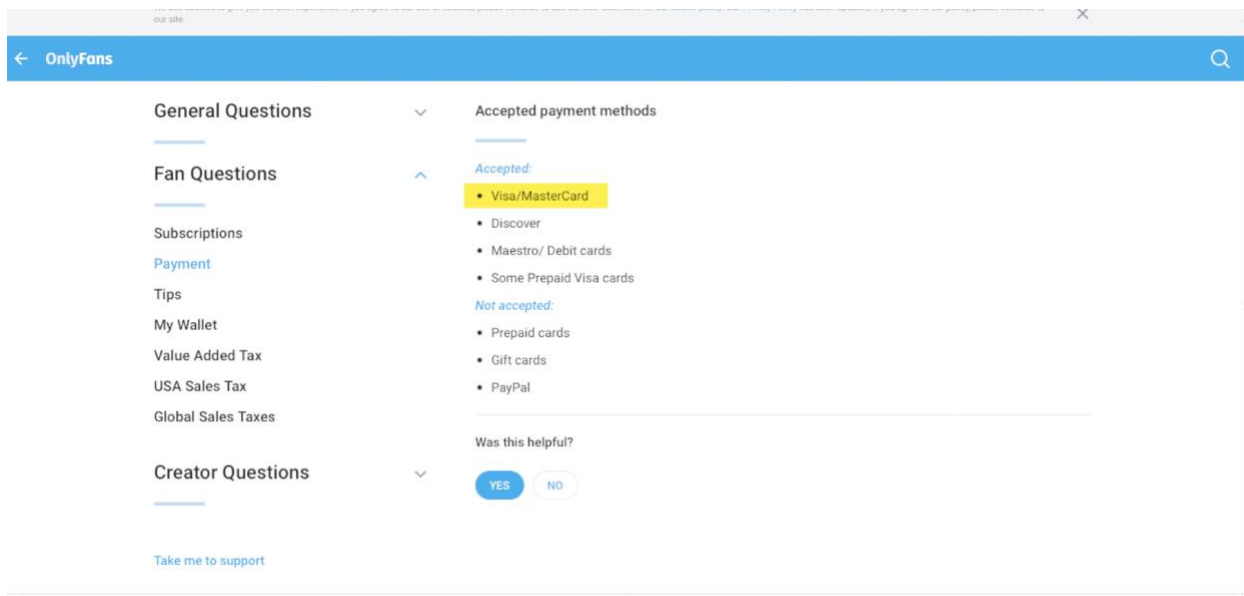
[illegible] our site.

OnlyFans

General Questions

Fan Questions

Subscriptions

Payment

Tips

My Wallet

Value Added Tax

USA Sales Tax

Global Sales Taxes

Creator Questions

Take me to support

Accepted payment methods

Accepted:

- Visa/MasterCard
- Discover
- Maestro/ Debit cards
- Some Prepaid Visa cards

Not accepted:

- Prepaid cards
- Gift cards
- PayPal

Was this helpful?

YES NO